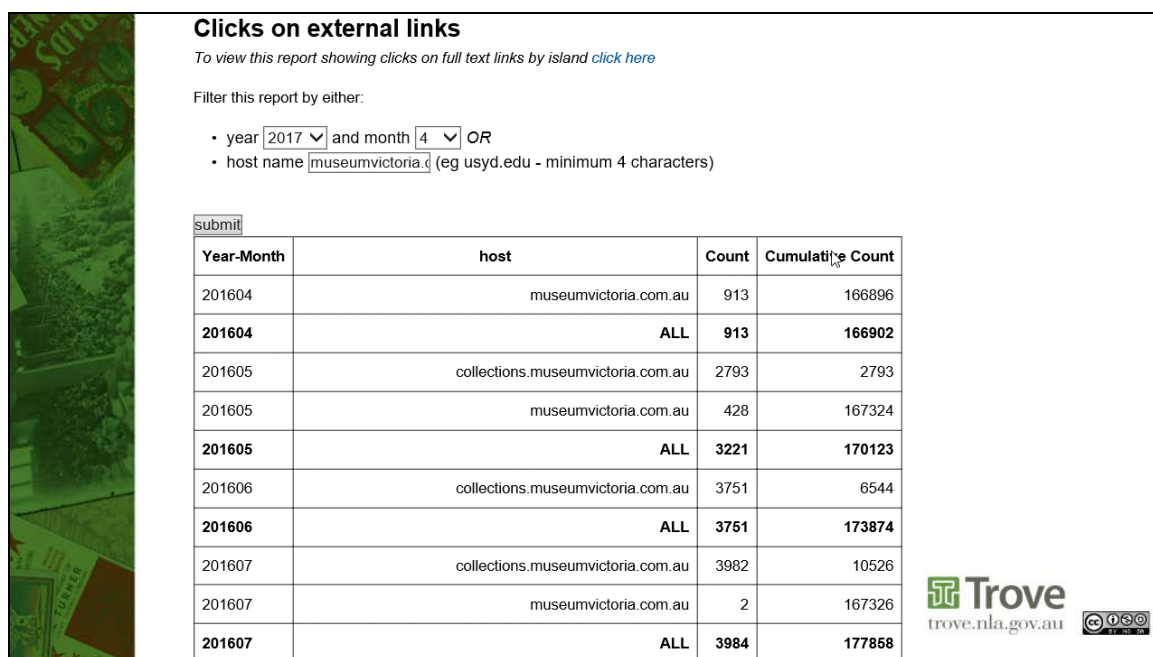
Clicks on external links

To view this report showing clicks on full text links by island click here

Filter this report by either:

- year 2017 and month 4 OR
- host name museumvictoria.c (eg usyd.edu - minimum 4 characters)

submit

| Year-Month | host | Count | Cumulative Count |
|---|---|---|---|
| 201604 | museumvictoria.com.au | 913 | 166896 |
| **201604** | **ALL** | **913** | **166902** |
| 201605 | collections.museumvictoria.com.au | 2793 | 2793 |
| 201605 | museumvictoria.com.au | 428 | 167324 |
| **201605** | **ALL** | **3221** | **170123** |
| 201606 | collections.museumvictoria.com.au | 3751 | 6544 |
| **201606** | **ALL** | **3751** | **173874** |
| 201607 | collections.museumvictoria.com.au | 3982 | 10526 |
| 201607 | museumvictoria.com.au | 2 | 167326 |
| **201607** | **ALL** | **3984** | **177858** |

Trove
trove.nla.gov.au